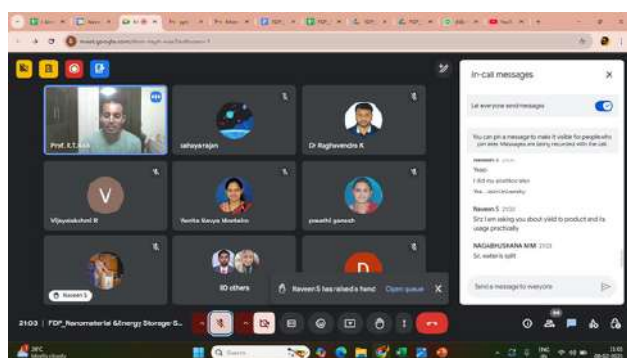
meet.google.com/

Prof. K.T. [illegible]

lakshyakrajan

Dr Raghavendra K

V

Vijayalakshmi R

Vanita Ganga Bhat

preethi ganesh

Naveen S

10 others

D

Naveen S has raised a hand

Open queue

In-call messages

Let everyone send messages

You can pin a message to make it visible for people who join later. Messages are being recorded with the call.

Yeas

I did my practice also

Naveen S

Sirz I am asking you about yield to product and its usage practically

NAGABHUSHANA M M 21:03

Sr. water is split

Send a message to everyone

21:03 | FDP_Nanomaterial &Energy Storage S...

Search

31°C

ENG

21:03